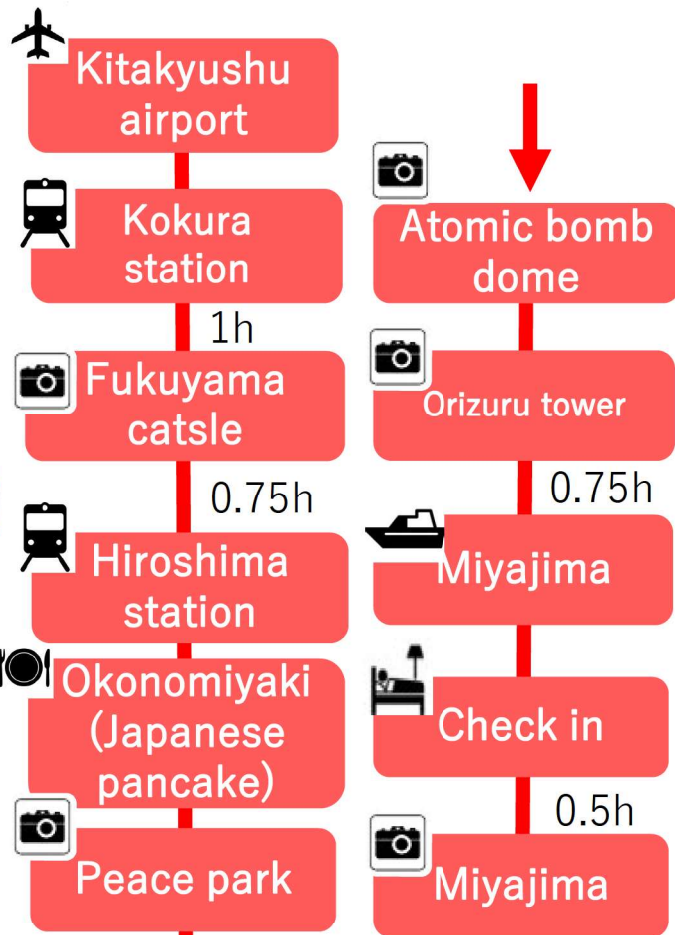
Kitakyushu airport

Kokura station

1h

Fukuyama catsle

0.75h

Hiroshima station

Okonomiyaki (Japanese pancake)

Peace park

Atomic bomb dome

Orizuru tower

0.75h

Miyajima

Check in

0.5h

Miyajima